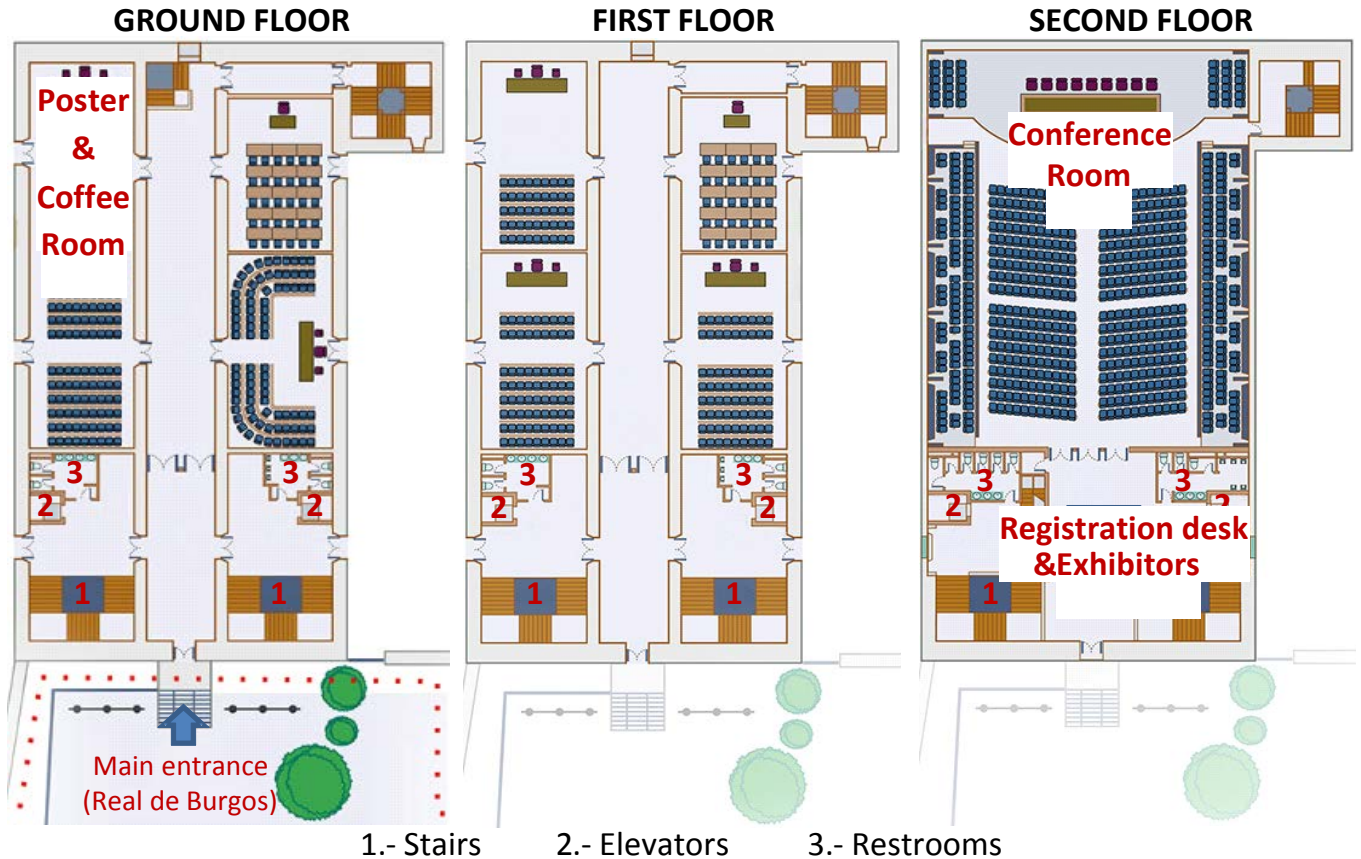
GROUND FLOOR

Poster & Coffee Room

3
2
3
2
1
1

Main entrance (Real de Burgos)

FIRST FLOOR

3
2
3
2
1
1

SECOND FLOOR

Conference Room

3
2
3
2

Registration desk &Exhibitors

1

1.- Stairs 2.- Elevators 3.- Restrooms